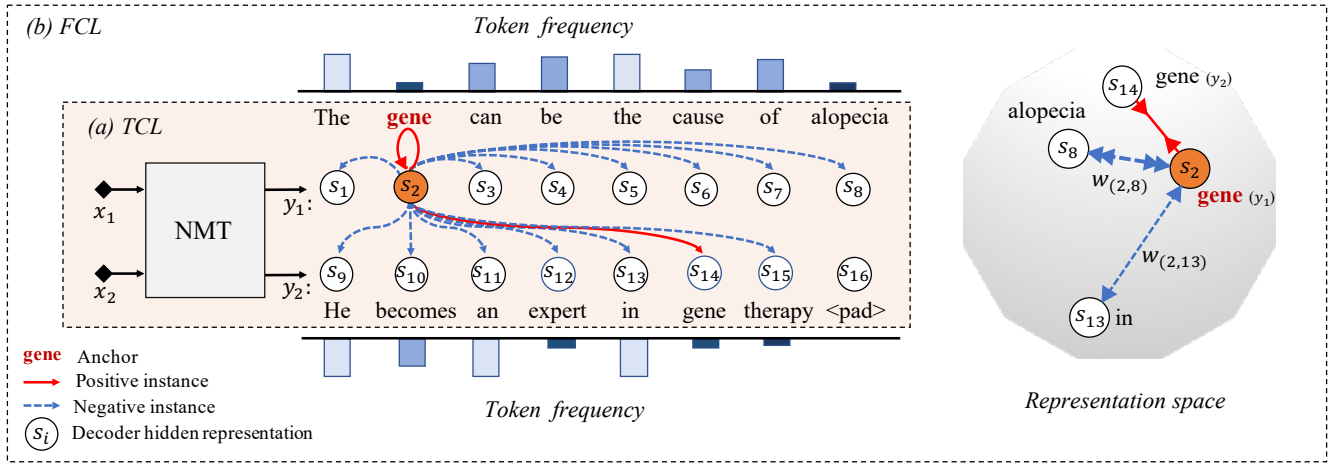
(b) FCL

Token frequency

(a) TCL

The gene can be the cause of alopecia

$x_1$

NMT

$y_1$:

$s_1$ $s_2$ $s_3$ $s_4$ $s_5$ $s_6$ $s_7$ $s_8$

$x_2$

$y_2$:

$s_9$ $s_{10}$ $s_{11}$ $s_{12}$ $s_{13}$ $s_{14}$ $s_{15}$ $s_{16}$

He becomes an expert in gene therapy <pad>

Token frequency

gene Anchor
Positive instance
Negative instance
$s_i$ Decoder hidden representation

$s_{14}$ gene $(y_2)$

alopecia

$s_8$

$w_{(2,8)}$

$s_2$

gene $(y_1)$

$w_{(2,13)}$

$s_{13}$ in

Representation space